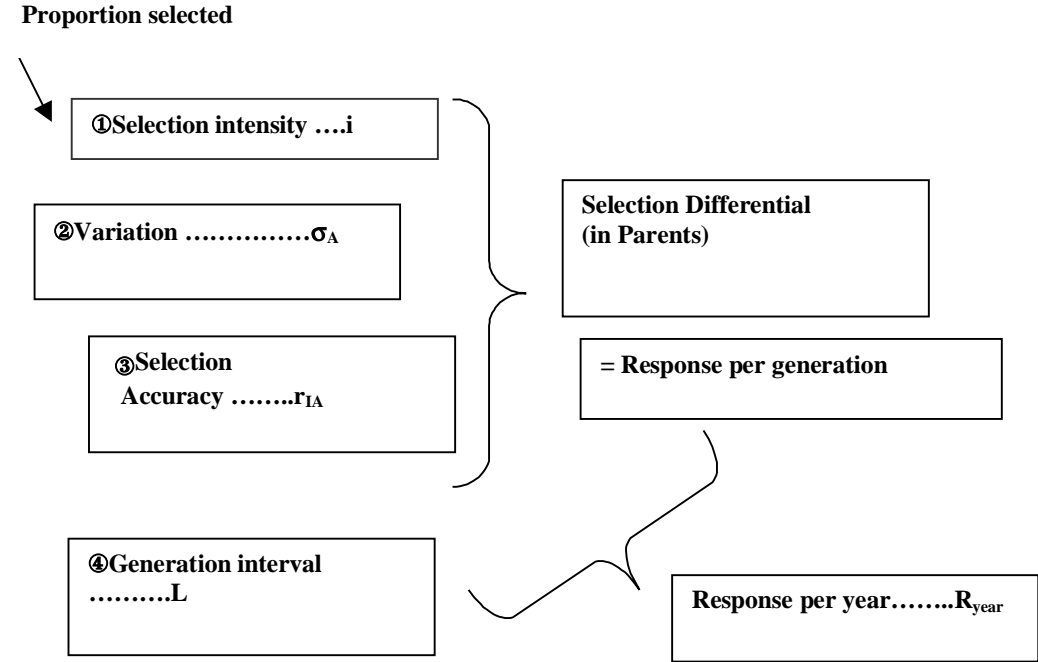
Proportion selected

①Selection intensity ….i

②Variation ……………$\sigma_A$

③Selection Accuracy ……..$r_{IA}$

Selection Differential (in Parents)

= Response per generation

④Generation interval ……….L

Response per year……..$R_{year}$